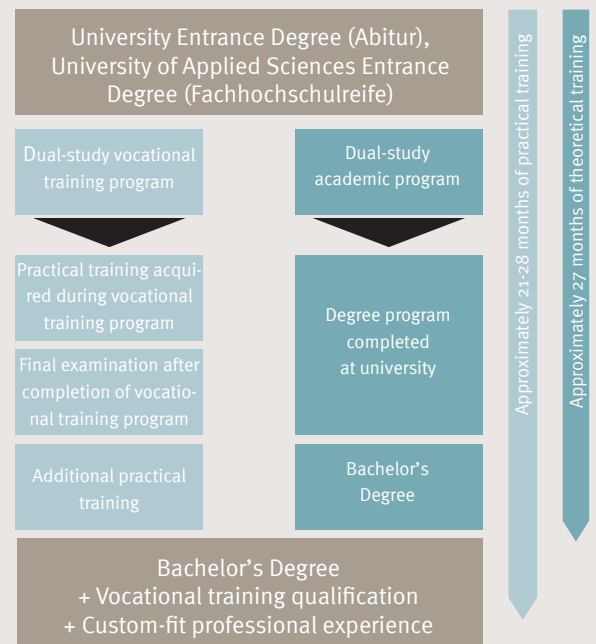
University Entrance Degree (Abitur), University of Applied Sciences Entrance Degree (Fachhochschulreife)

Dual-study vocational training program

Dual-study academic program

Practical training acquired during vocational training program

Final examination after completion of vocational training program

Additional practical training

Degree program completed at university

Bachelor's Degree

Approximately 21-28 months of practical training

Approximately 27 months of theoretical training

Bachelor's Degree
+ Vocational training qualification
+ Custom-fit professional experience